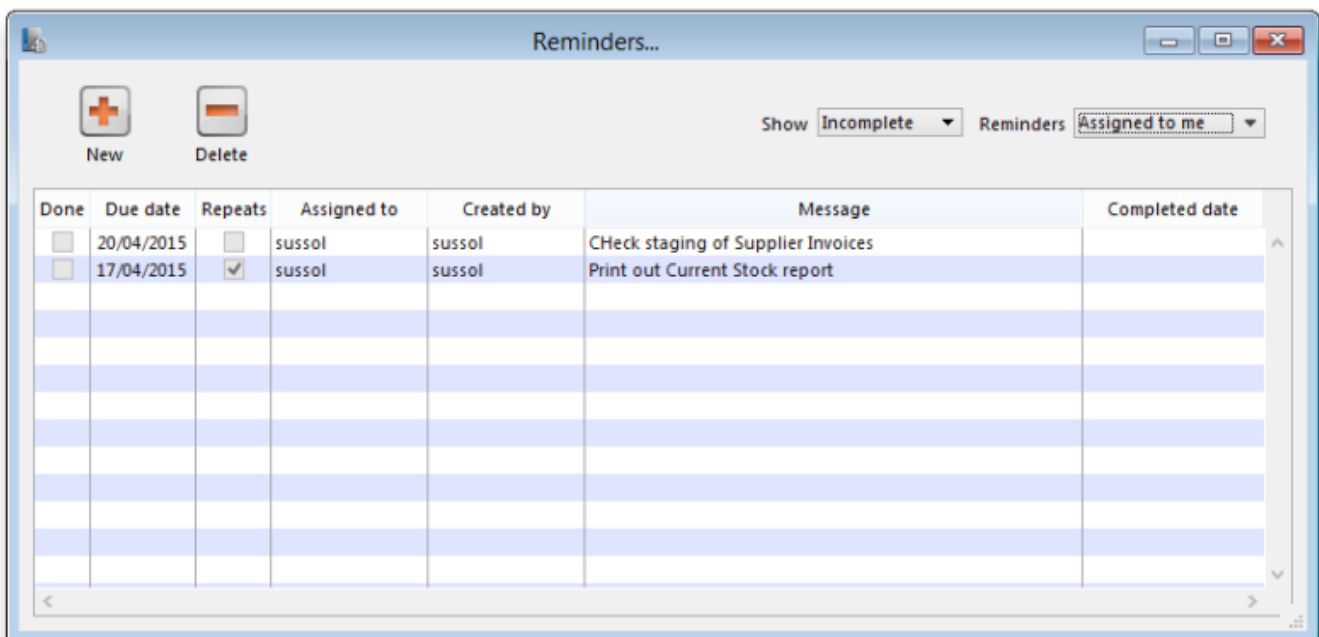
Reminders...

New

Delete

Show Incomplete

Reminders Assigned to me

| Done | Due date | Repeats | Assigned to | Created by | Message | Completed date |
|---|---|---|---|---|---|---|
| | 20/04/2015 | | sussol | sussol | CHeck staging of Supplier Invoices | |
| | 17/04/2015 | ✓ | sussol | sussol | Print out Current Stock report | |